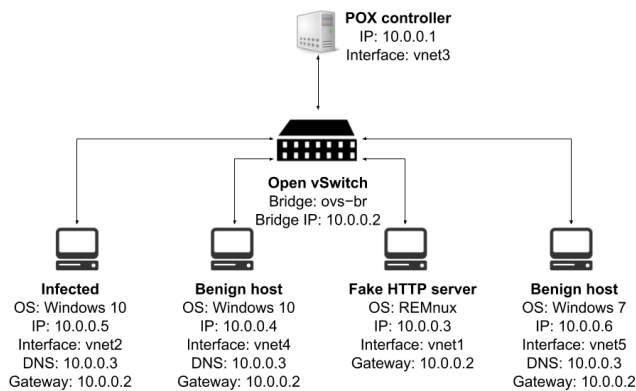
POX controller
IP: 10.0.0.1
Interface: vnet3

Open vSwitch
Bridge: ovs−br
Bridge IP: 10.0.0.2

Infected
OS: Windows 10
IP: 10.0.0.5
Interface: vnet2
DNS: 10.0.0.3
Gateway: 10.0.0.2

Benign host
OS: Windows 10
IP: 10.0.0.4
Interface: vnet4
DNS: 10.0.0.3
Gateway: 10.0.0.2

Fake HTTP server
OS: REMnux
IP: 10.0.0.3
Interface: vnet1
Gateway: 10.0.0.2

Benign host
OS: Windows 7
IP: 10.0.0.6
Interface: vnet5
DNS: 10.0.0.3
Gateway: 10.0.0.2